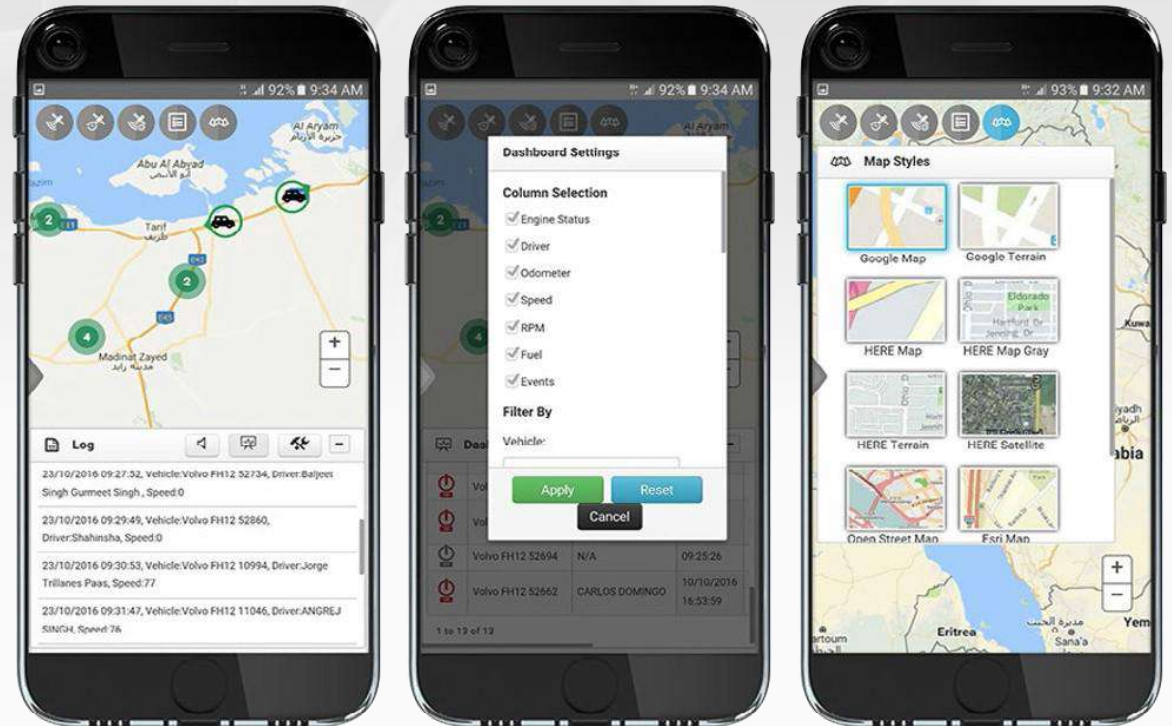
92% 9:34 AM

Al Aryam
جزيرة الأريام

Abu Al Abyad
أبو الأبيض

2

Tarif
طريف

2

4

Madinat Zayed
مدينة زايد

+
−

Log

23/10/2016 09:27:52, Vehicle:Volvo FH12 52734, Driver:Baljeet Singh Gurmeet Singh , Speed:0

23/10/2016 09:29:49, Vehicle:Volvo FH12 52860, Driver:Shahinsha, Speed:0

23/10/2016 09:30:53, Vehicle:Volvo FH12 10994, Driver:Jorge Trillanes Paas, Speed:77

23/10/2016 09:31:47, Vehicle:Volvo FH12 11046, Driver:ANGREJ SINGH, Speed:76

92% 9:34 AM

Dashboard Settings

Column Selection
Engine Status
Driver
Odometer
Speed
RPM
Fuel
Events

Filter By

Vehicle:

Apply
Reset
Cancel

Volvo FH12 52694 | N/A | 09:25:26
Volvo FH12 52662 | CARLOS DOMINGO | 10/10/2016 16:53:59

1 to 13 of 13

93% 9:32 AM

Map Styles

Google Map
Google Terrain
HERE Map
HERE Map Gray
HERE Terrain
HERE Satellite
Open Street Map
Esri Map

+
−

Eritrea
Sana'a
Yem
abia
Kuwa
iyadh
artoum